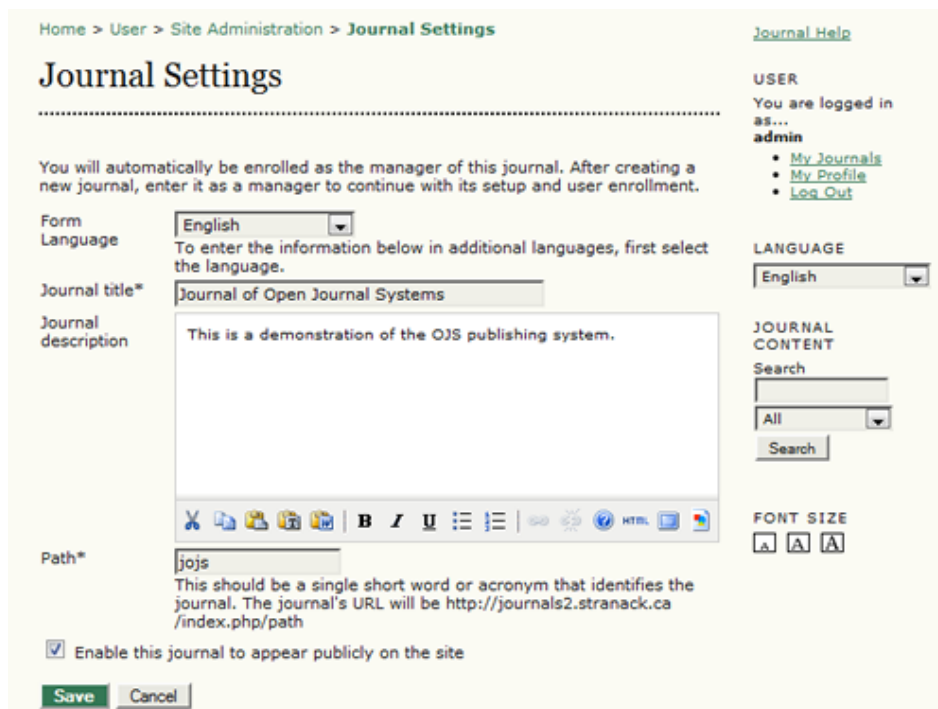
Home > User > Site Administration > Journal Settings

Journal Settings

You will automatically be enrolled as the manager of this journal. After creating a new journal, enter it as a manager to continue with its setup and user enrollment.

Form Language
English
To enter the information below in additional languages, first select the language.

Journal title*
Journal of Open Journal Systems

Journal description
This is a demonstration of the OJS publishing system.

B I U HTML

Path*
jojs
This should be a single short word or acronym that identifies the journal. The journal's URL will be http://journals2.stranack.ca/index.php/path

☑ Enable this journal to appear publicly on the site

Save Cancel

Journal Help

USER
You are logged in as...
admin
• My Journals
• My Profile
• Log Out

LANGUAGE
English

JOURNAL CONTENT
Search

All
Search

FONT SIZE
A A A